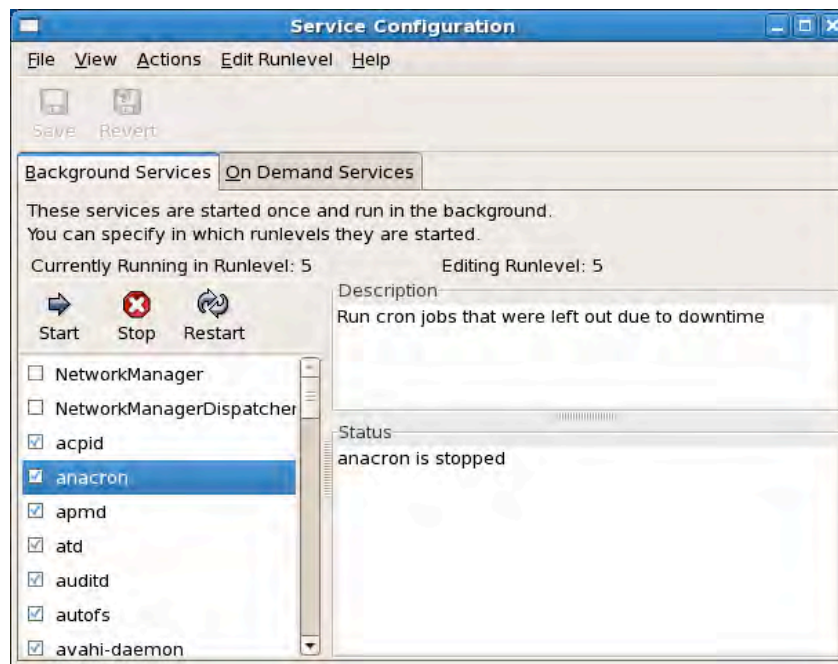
Service Configuration

File View Actions Edit Runlevel Help

Save Revert

Background Services On Demand Services

These services are started once and run in the background.
You can specify in which runlevels they are started.

Currently Running in Runlevel: 5

Editing Runlevel: 5

Start Stop Restart

Description
Run cron jobs that were left out due to downtime

NetworkManager
NetworkManagerDispatcher
acpid
anacron
apmd
atd
auditd
autofs
avahi-daemon

Status
anacron is stopped